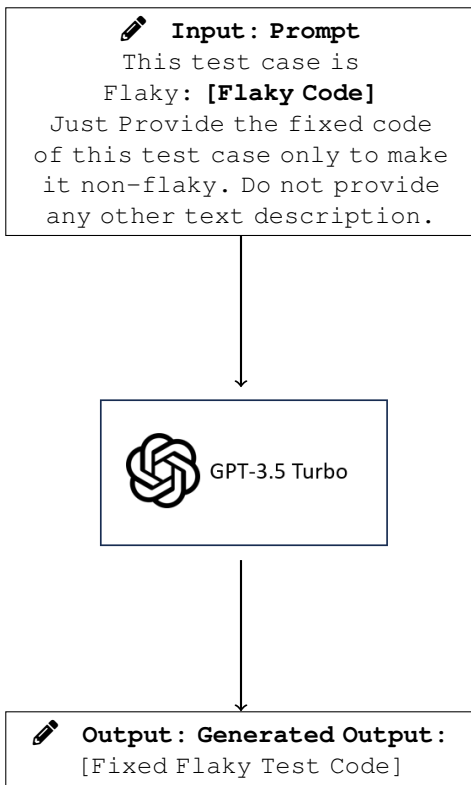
Input: Prompt
This test case is Flaky: **[Flaky Code]**
Just Provide the fixed code of this test case only to make it non-flaky. Do not provide any other text description.

GPT-3.5 Turbo

Output: Generated Output:
[Fixed Flaky Test Code]